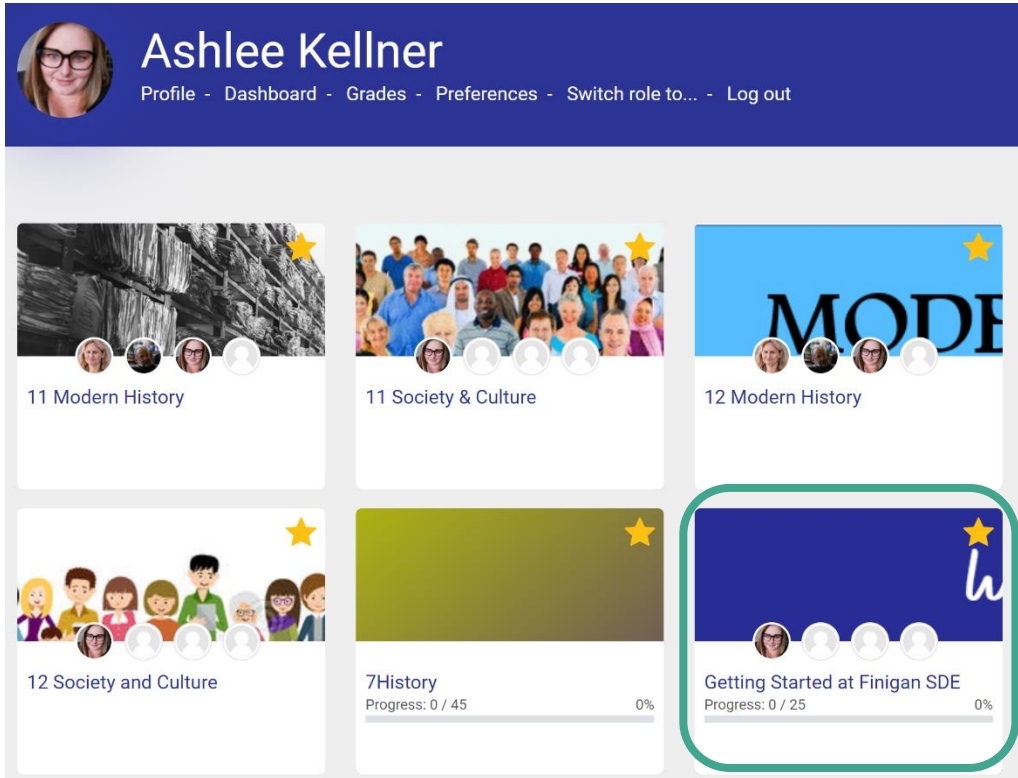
Ashlee Kellner

Profile - Dashboard - Grades - Preferences - Switch role to... - Log out

11 Modern History

11 Society & Culture

MODE

12 Modern History

12 Society and Culture

7History
Progress: 0 / 45 0%

W

Getting Started at Finigan SDE
Progress: 0 / 25 0%